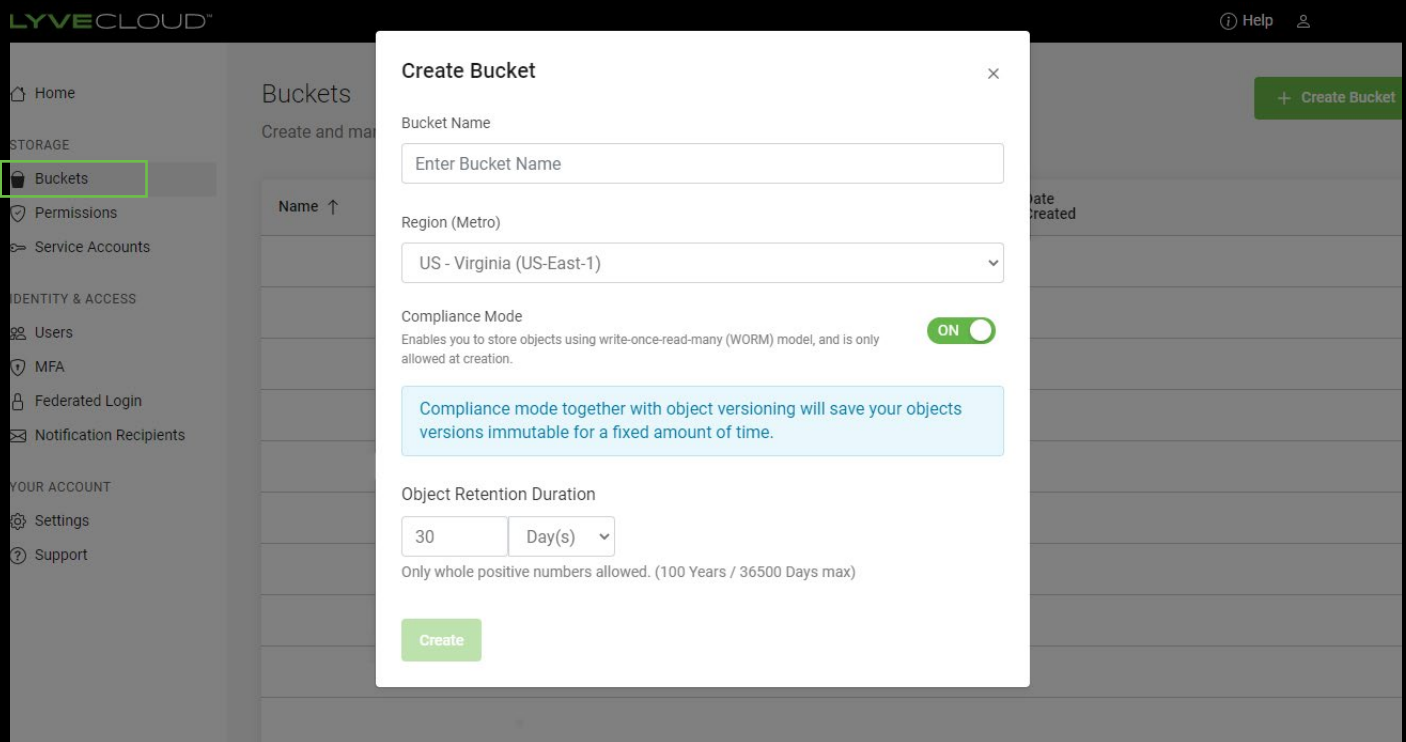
LYVECLOUD™

Help

Home

STORAGE

Buckets

Permissions

Service Accounts

IDENTITY & ACCESS

Users

MFA

Federated Login

Notification Recipients

YOUR ACCOUNT

Settings

Support

Buckets

Create and mar

Name ↑

Date Created

+ Create Bucket

Create Bucket

×

Bucket Name

Enter Bucket Name

Region (Metro)

US - Virginia (US-East-1)

Compliance Mode

Enables you to store objects using write-once-read-many (WORM) model, and is only allowed at creation.

ON

Compliance mode together with object versioning will save your objects versions immutable for a fixed amount of time.

Object Retention Duration

30

Day(s)

Only whole positive numbers allowed. (100 Years / 36500 Days max)

Create